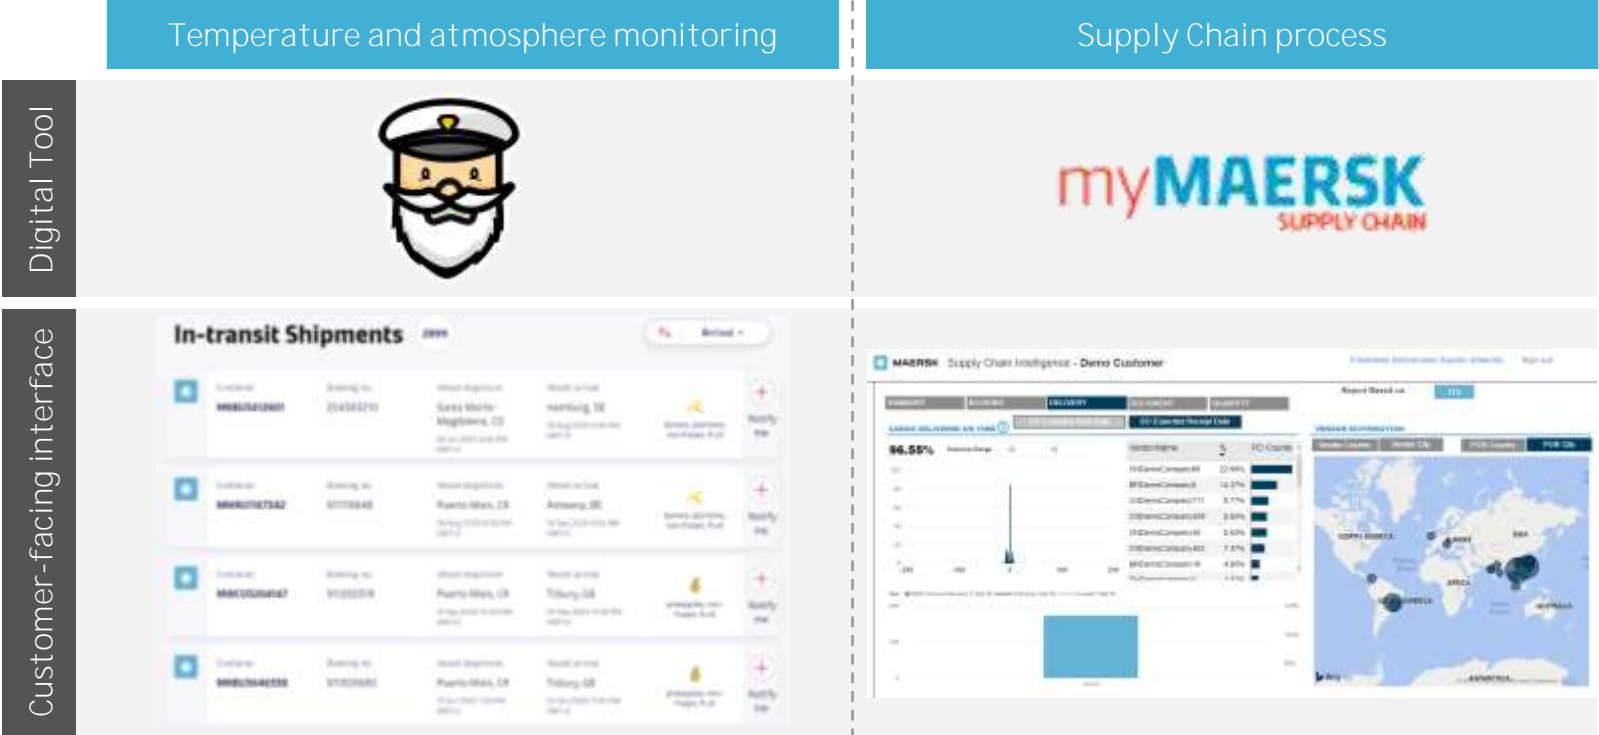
Temperature and atmosphere monitoring

Supply Chain process

Digital Tool

myMAERSK
SUPPLY CHAIN

Customer-facing interface

In-transit Shipments

Container
Booking no.
Vessel departure
Vessel arrival

Santa Marta
Hamburg, DE

Puerto Moin, CR
Antwerp, BE

Puerto Moin, CR
Tilbury, GB

Puerto Moin, CR
Tilbury, GB

MAERSK Supply Chain Intelligence - Demo Customer

96.55%

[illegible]